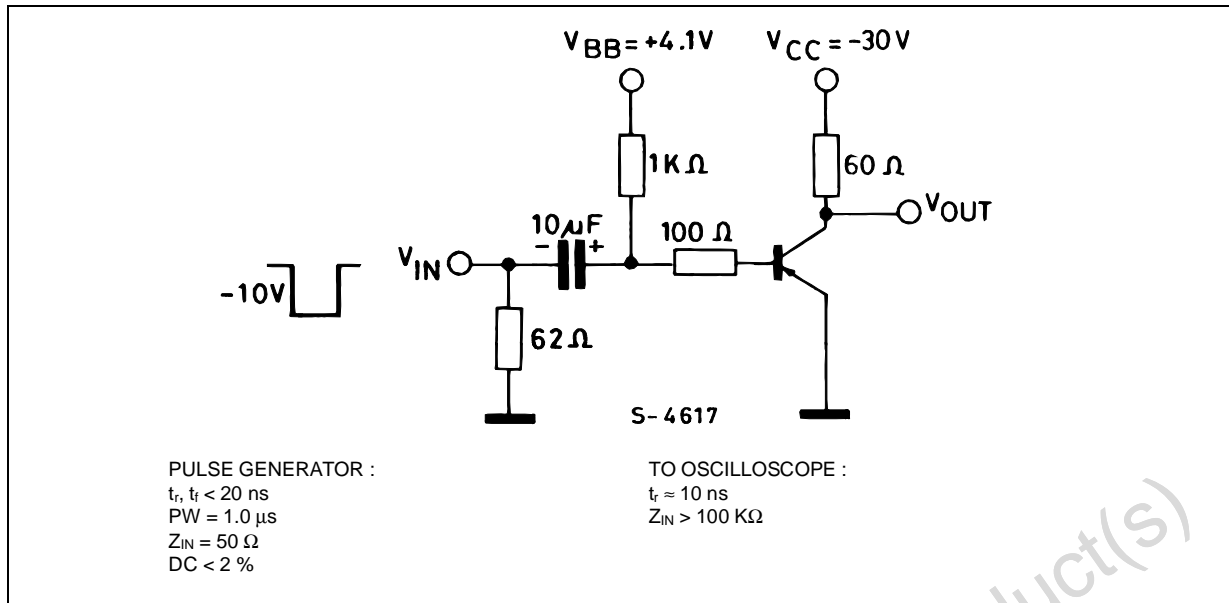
$V_{BB}$ = +4.1V

$V_{CC}$ = -30 V

1K Ω

60 Ω

$V_{OUT}$

10 µF

- +

100 Ω

$V_{IN}$

-10V

62 Ω

S-4617

PULSE GENERATOR :
$t_r$, $t_f$ < 20 ns
PW = 1.0 µs
$Z_{IN}$ = 50 Ω
DC < 2 %

TO OSCILLOSCOPE :
$t_r \approx 10$ ns
$Z_{IN}$ > 100 KΩ

uct(s)